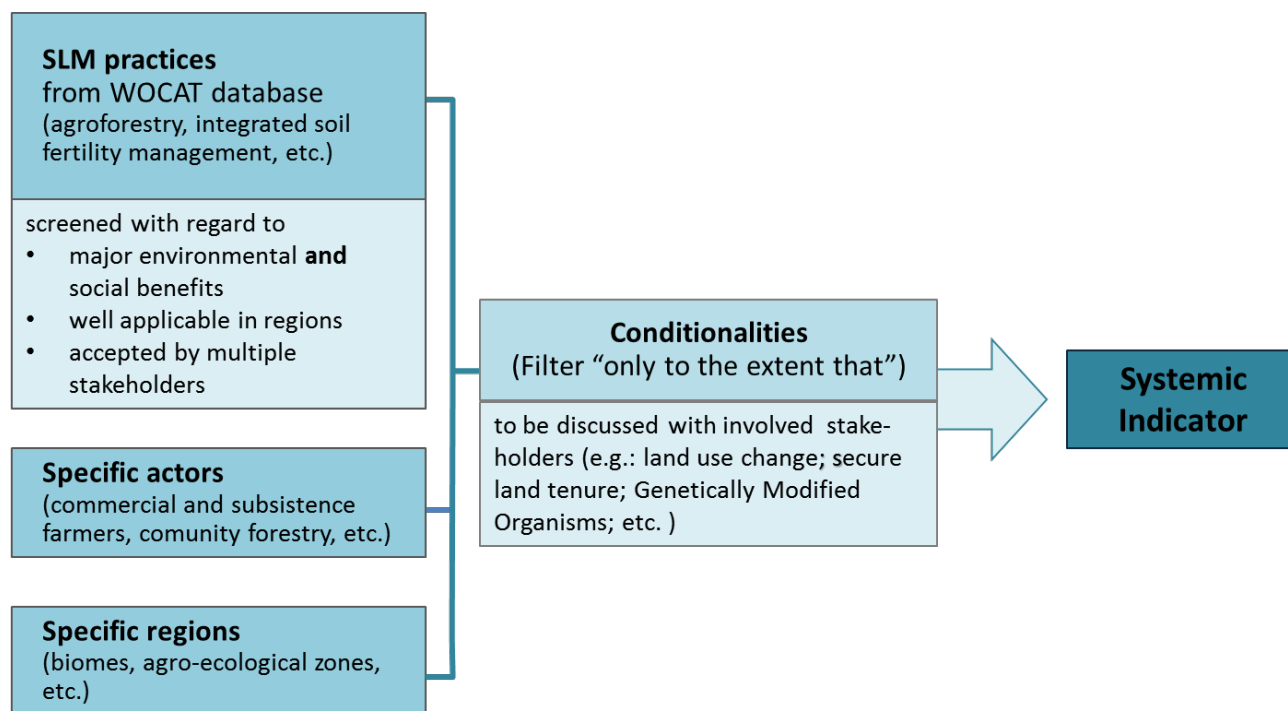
SLM practices
from WOCAT database
(agroforestry, integrated soil fertility management, etc.)

screened with regard to
• major environmental and social benefits
• well applicable in regions
• accepted by multiple stakeholders

Specific actors
(commercial and subsistence farmers, comunity forestry, etc.)

Specific regions
(biomes, agro-ecological zones, etc.)

Conditionalities
(Filter “only to the extent that”)

to be discussed with involved stakeholders (e.g.: land use change; secure land tenure; Genetically Modified Organisms; etc. )

Systemic Indicator